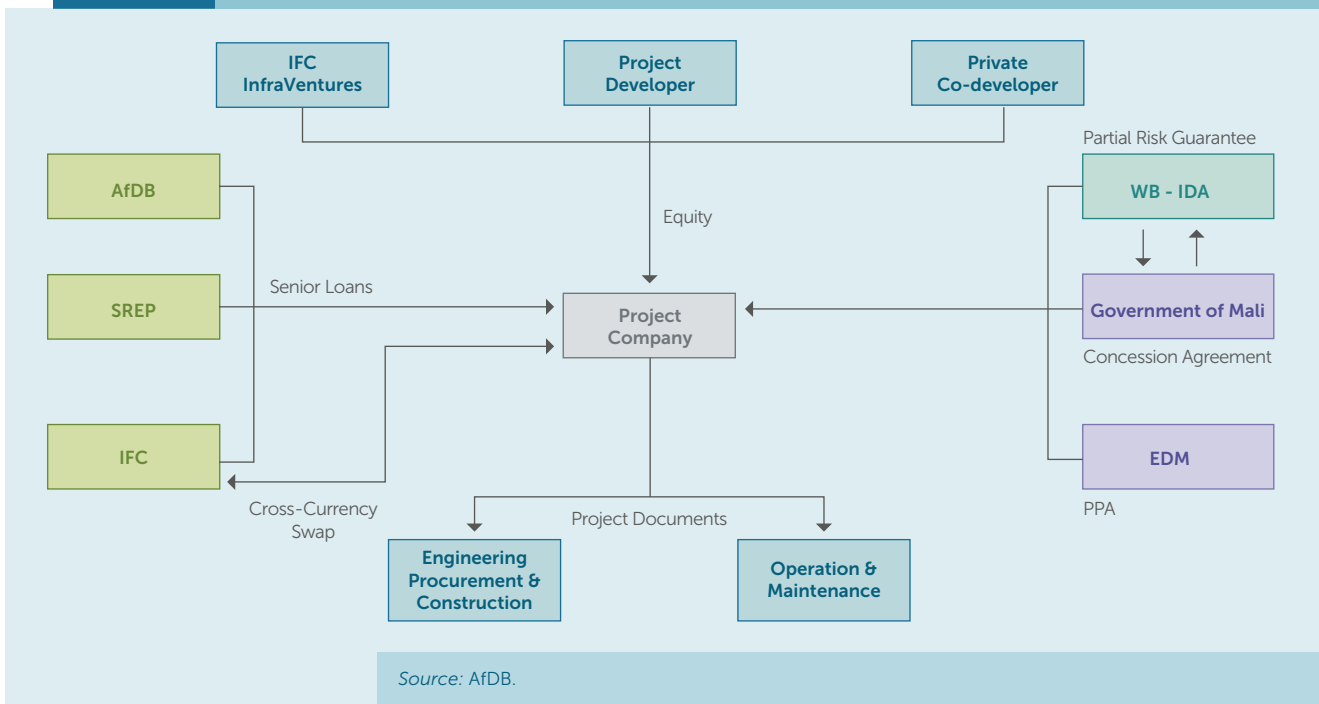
IFC InfraVentures

Project Developer

Private Co-developer

Partial Risk Guarantee

AfDB

WB - IDA

Equity

Senior Loans

SREP

Project Company

Government of Mali

Concession Agreement

IFC

EDM

Cross-Currency Swap

Project Documents

PPA

Engineering Procurement & Construction

Operation & Maintenance

*Source:* AfDB.